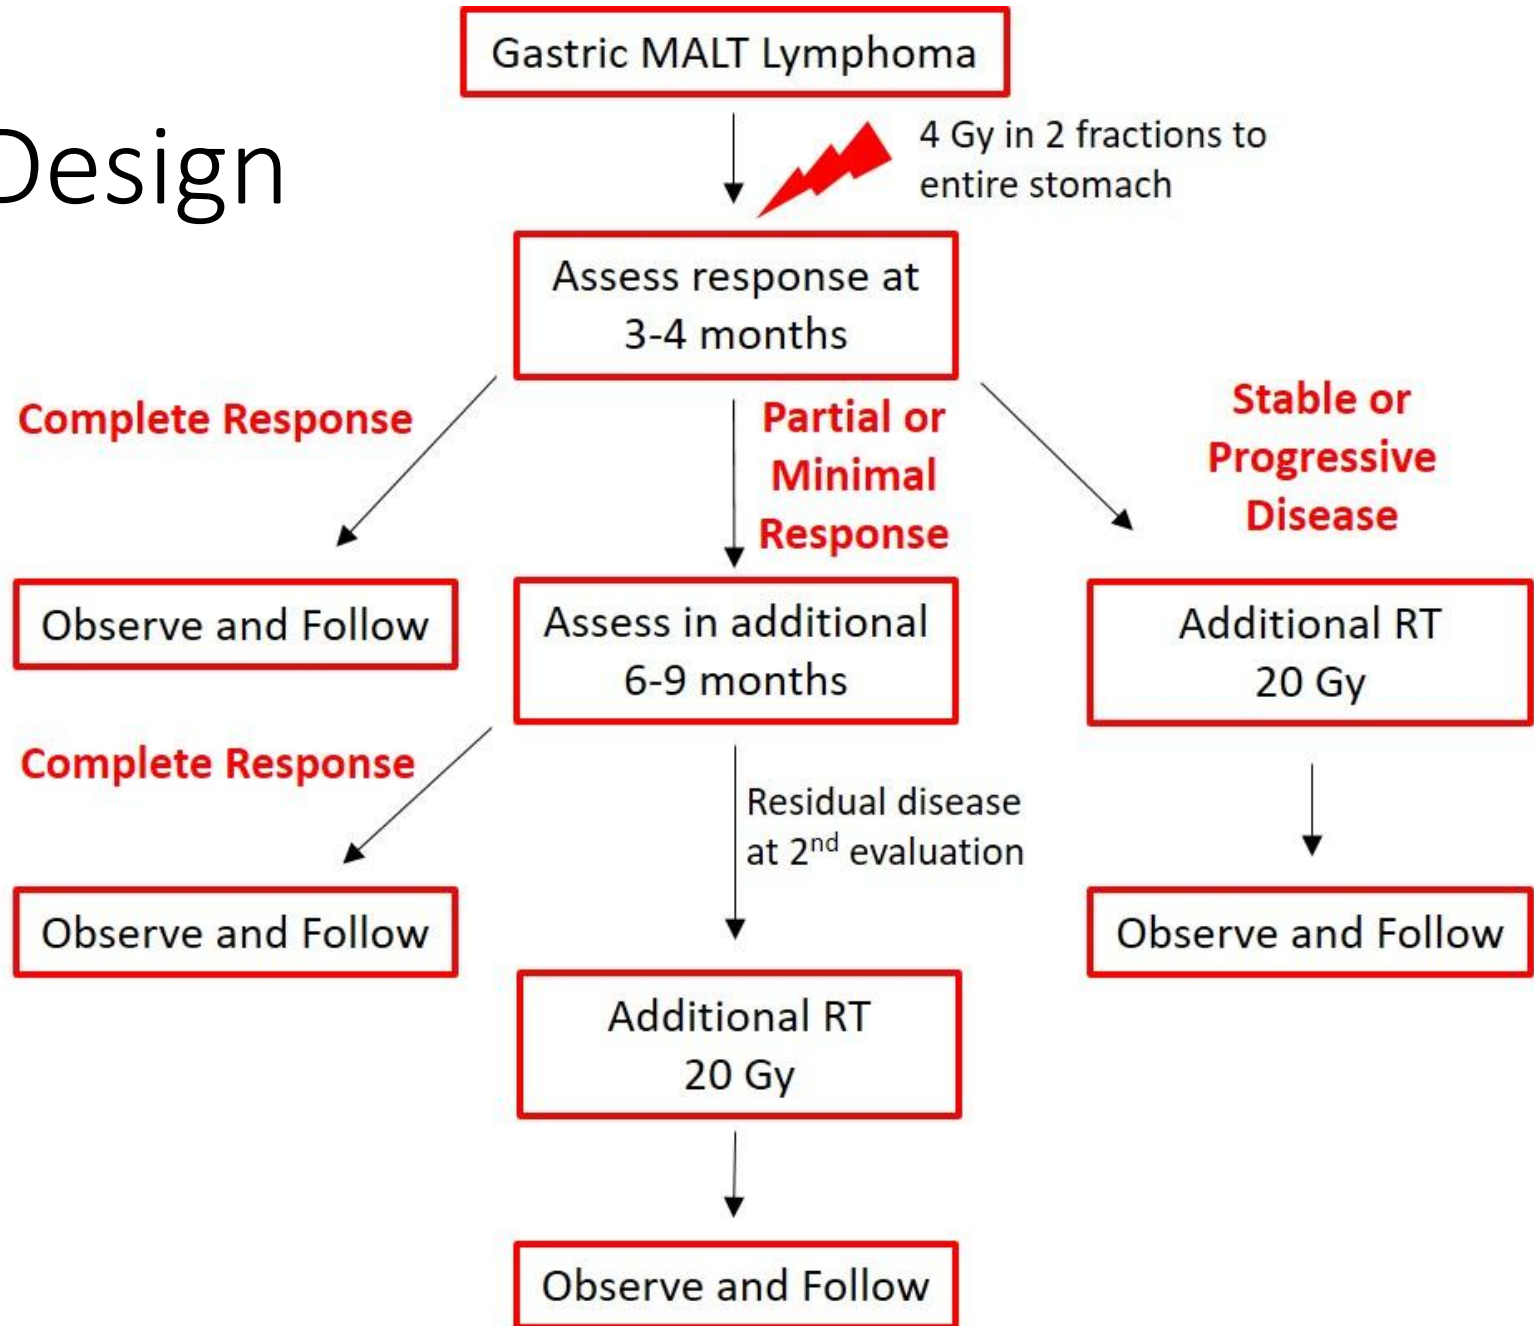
Design

Gastric MALT Lymphoma

4 Gy in 2 fractions to entire stomach

Assess response at 3-4 months

Complete Response

Partial or Minimal Response

Stable or Progressive Disease

Observe and Follow

Assess in additional 6-9 months

Additional RT 20 Gy

Complete Response

Residual disease at 2$^{nd}$ evaluation

Observe and Follow

Observe and Follow

Additional RT 20 Gy

Observe and Follow